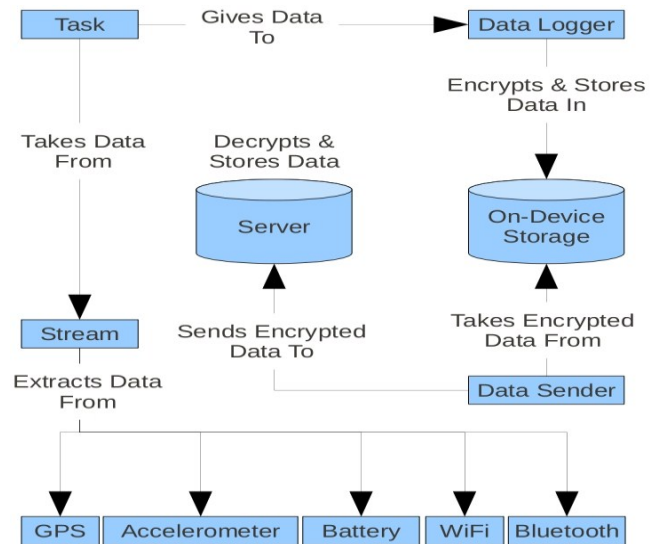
Task

Gives Data To

Data Logger

Encrypts & Stores Data In

Takes Data From

Decrypts & Stores Data

Server

On-Device Storage

Stream

Sends Encrypted Data To

Takes Encrypted Data From

Extracts Data From

Data Sender

GPS

Accelerometer

Battery

WiFi

Bluetooth